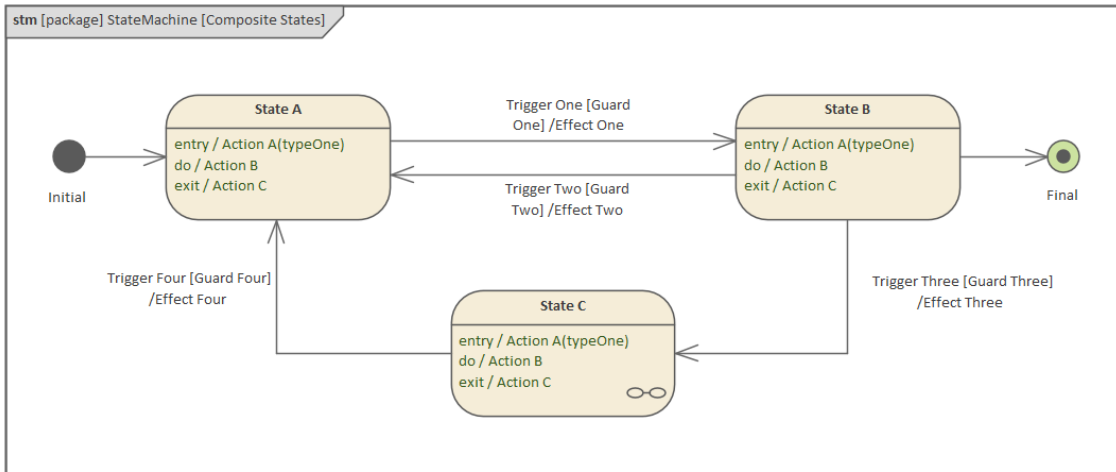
stm [package] StateMachine [Composite States]

Initial

State A

entry / Action A(typeOne)
do / Action B
exit / Action C

Trigger One [Guard One] /Effect One

Trigger Two [Guard Two] /Effect Two

State B

entry / Action A(typeOne)
do / Action B
exit / Action C

Final

Trigger Four [Guard Four] /Effect Four

Trigger Three [Guard Three] /Effect Three

State C

entry / Action A(typeOne)
do / Action B
exit / Action C